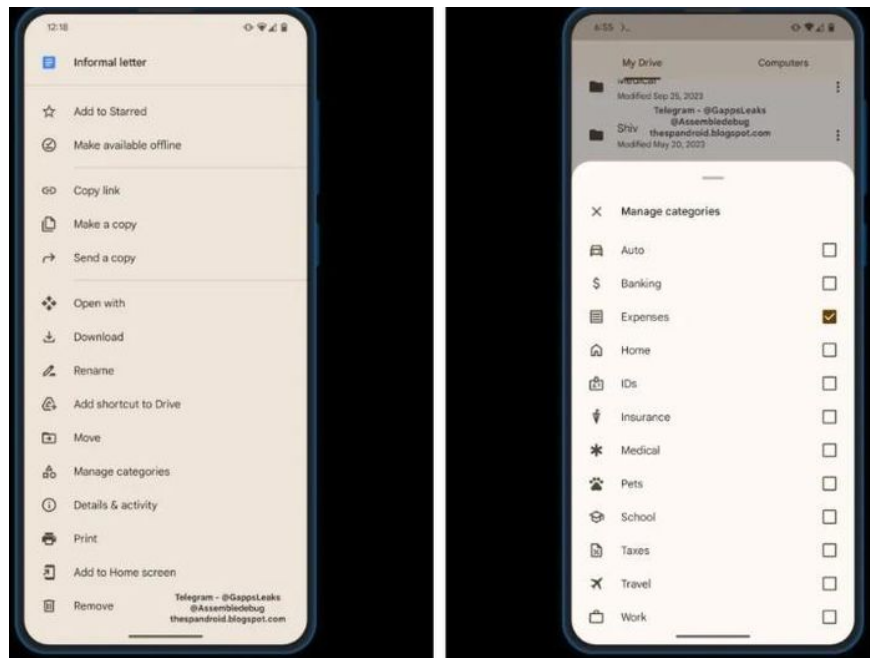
12:18

Informal letter

Add to Starred

Make available offline

Copy link

Make a copy

Send a copy

Open with

Download

Rename

Add shortcut to Drive

Move

Manage categories

Details & activity

Print

Add to Home screen

Remove

Telegram - @GappsLeaks
@Assembledebug
thespandroid.blogspot.com

6:55

My Drive

Computers

Medical
Modified Sep 25, 2023

Telegram - @GappsLeaks
@Assembledebug
thespandroid.blogspot.com

Shiv
Modified May 20, 2023

Manage categories

Auto

Banking

Expenses

Home

IDs

Insurance

Medical

Pets

School

Taxes

Travel

Work